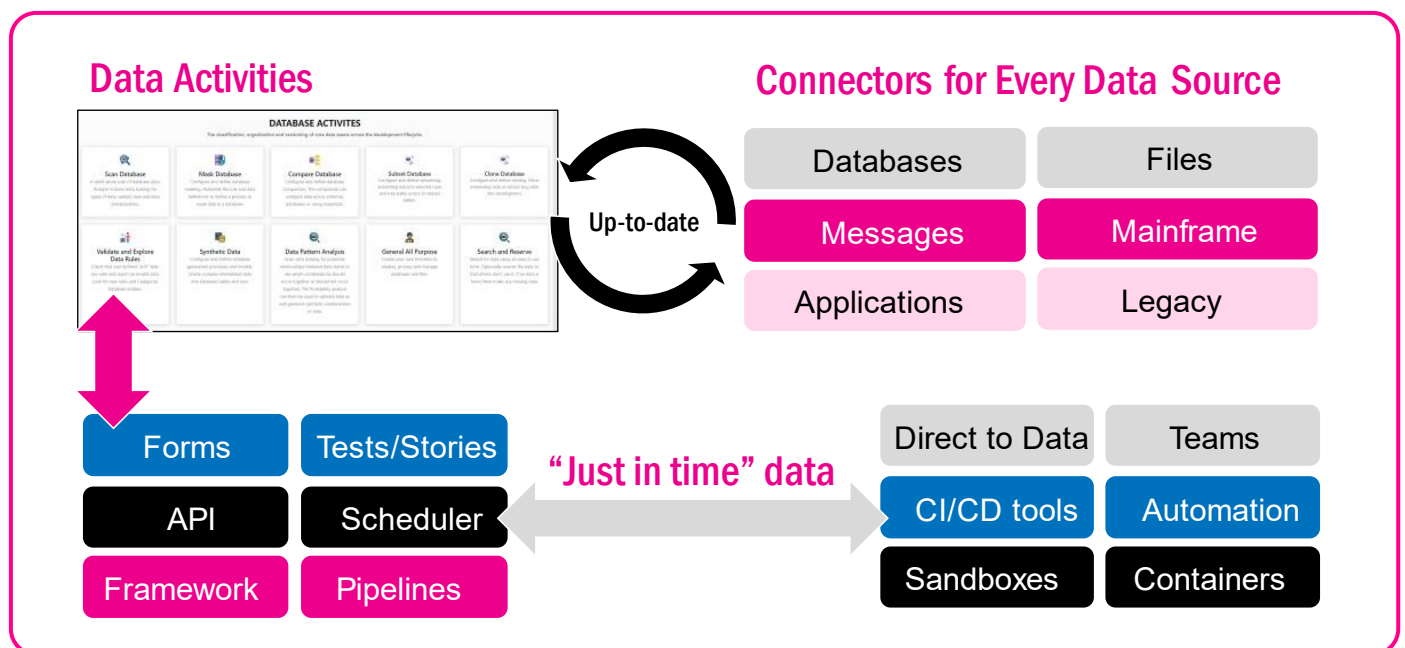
Data Activities

DATABASE ACTIVITES

The classification, organisation and scrubbing of core data assets across the development lifecycle.

Scan Database

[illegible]

Mask Database

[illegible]

Compare Database

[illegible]

Subset Database

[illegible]

Clone Database

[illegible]

Validate and Explore Data Rules

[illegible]

Synthetic Data

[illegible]

Data Pattern Analysis

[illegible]

General All Purpose

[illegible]

Search and Reserve

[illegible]

Connectors for Every Data Source

Up-to-date

Databases

Files

Messages

Mainframe

Applications

Legacy

Forms

Tests/Stories

API

Scheduler

Framework

Pipelines

"Just in time" data

Direct to Data

Teams

CI/CD tools

Automation

Sandboxes

Containers